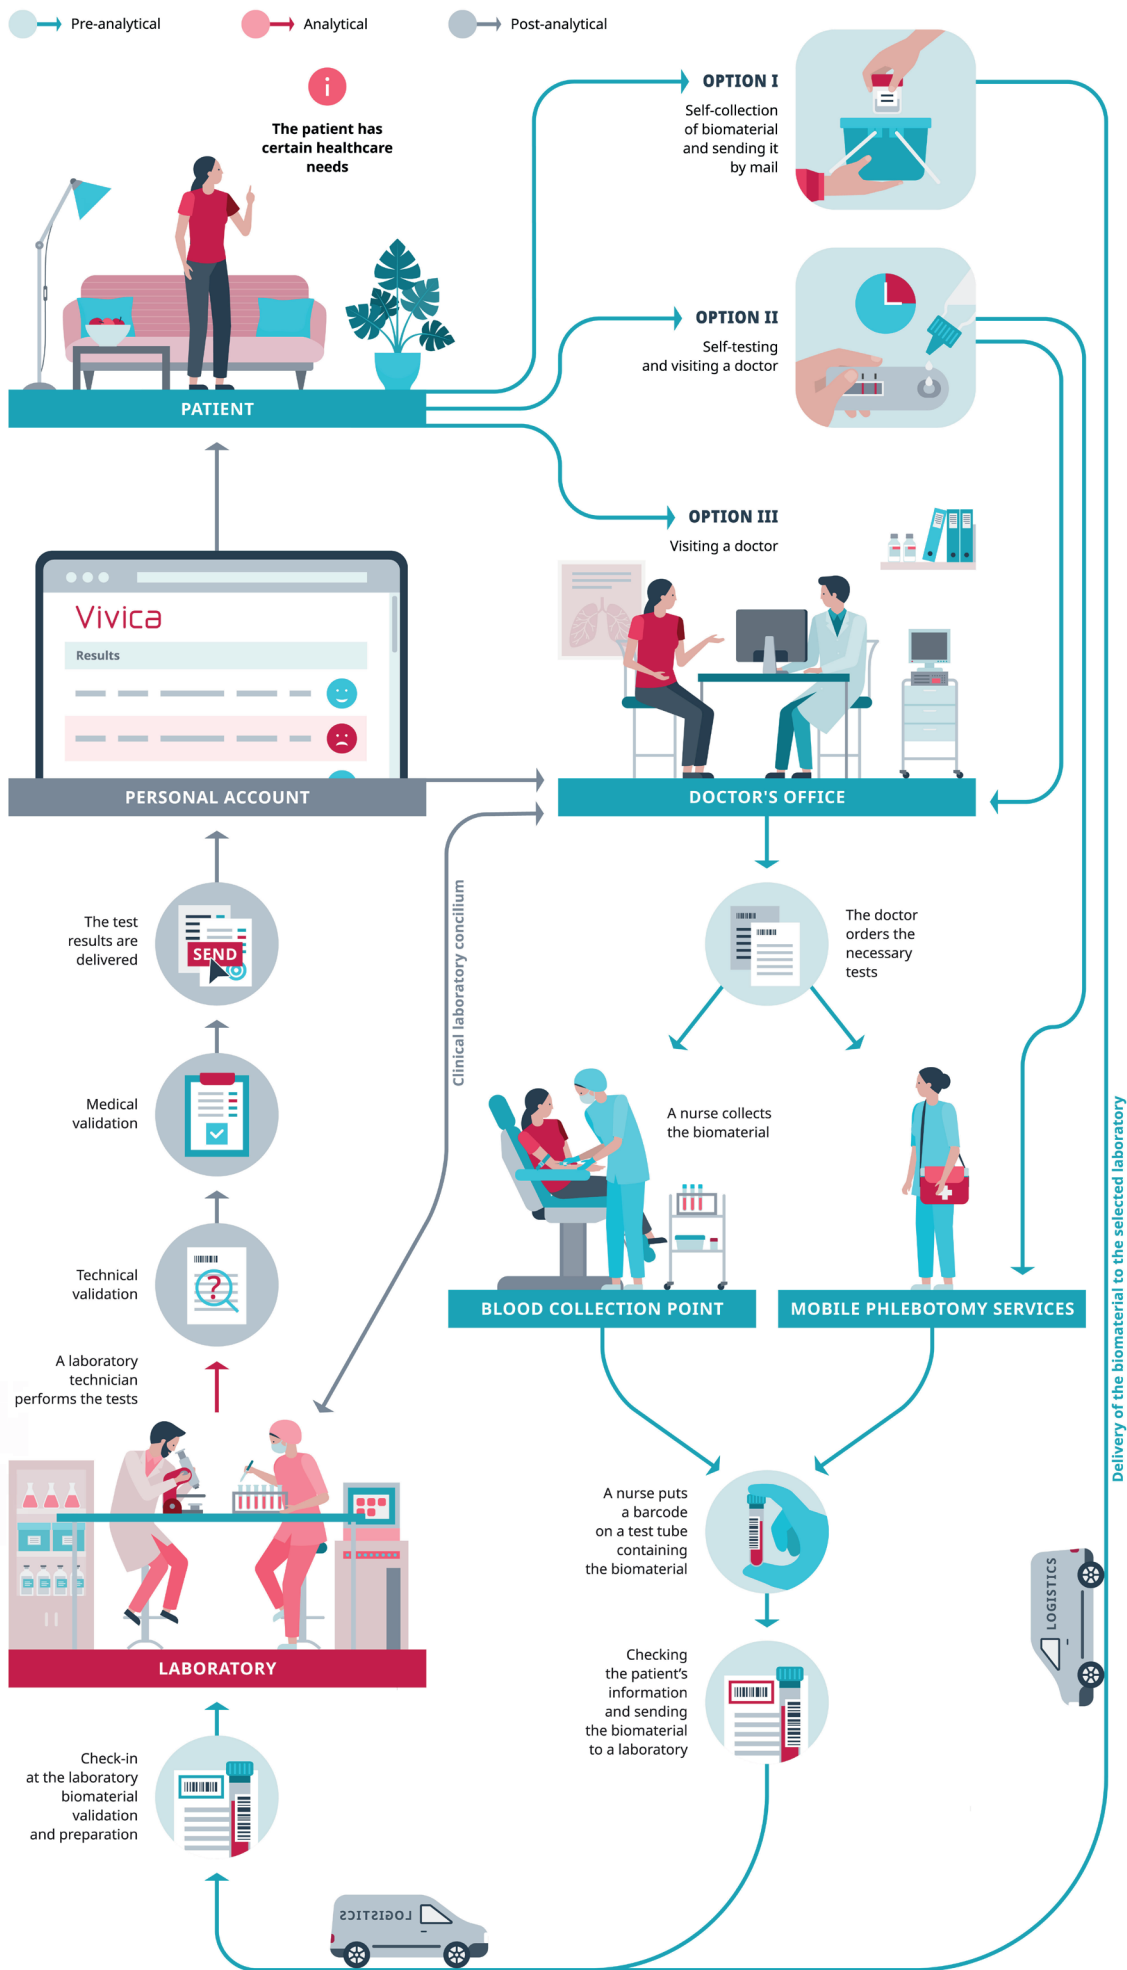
Pre-analytical
Analytical
Post-analytical

i
The patient has certain healthcare needs

PATIENT

OPTION I
Self-collection of biomaterial and sending it by mail

OPTION II
Self-testing and visiting a doctor

OPTION III
Visiting a doctor

Vivica
Results

PERSONAL ACCOUNT

DOCTOR'S OFFICE

The doctor orders the necessary tests

Clinical laboratory concilium

The test results are delivered
SEND

Medical validation

Technical validation

A laboratory technician performs the tests

A nurse collects the biomaterial

BLOOD COLLECTION POINT
MOBILE PHLEBOTOMY SERVICES

Delivery of the biomaterial to the selected laboratory

LABORATORY

A nurse puts a barcode on a test tube containing the biomaterial

LOGISTICS

Checking the patient's information and sending the biomaterial to a laboratory

Check-in at the laboratory biomaterial validation and preparation

LOGISTICS